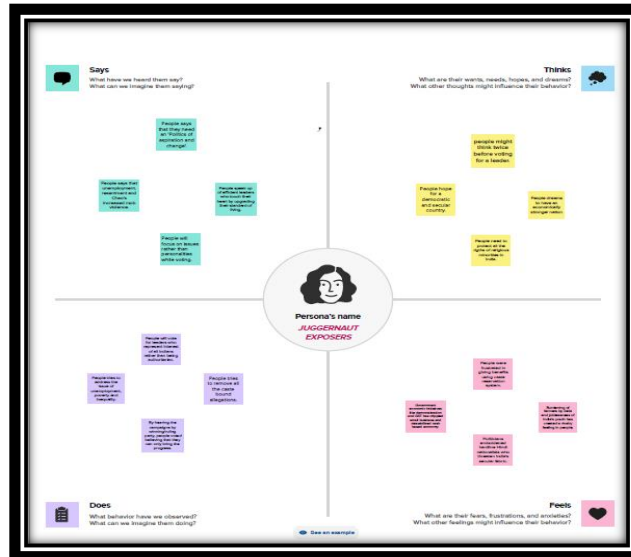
Says
What have we heard them say?
What can we imagine them saying?

People says that they need an 'Politics of aspiration and change'

People says that unemployment, resentment and Chaos increased riot violence.

People seem so disaffected leaders who touch their lives by upgrading their standard of living.

People will focus on issues rather than personalities while voting.

Thinks
What are their wants, needs, hopes, and dreams?
What other thoughts might influence their behavior?

people might think twice before voting for a leader.

People hope for a democratic and secular country.

People dreams to have an economically stronger nation

People need to protect all the rights of religious minorities in India

Persona's name
JUGGERNAUT EXPOSERS

People will vote for leaders who represent interest of all Indians rather than being authoritarian.

People tries to estimate the levels of unemployment, poverty and inequality.

People tries to remove all the caste bound allegations.

By leaving the campaign by conducting party, people voted believing that they can only bring the progress.

People were frustrated in getting benefits using caste reservation system.

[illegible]

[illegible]

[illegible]

Does
What behavior have we observed?
What can we imagine them doing?

See an example

Feels
What are their fears, frustrations, and anxieties?
What other feelings might influence their behavior?